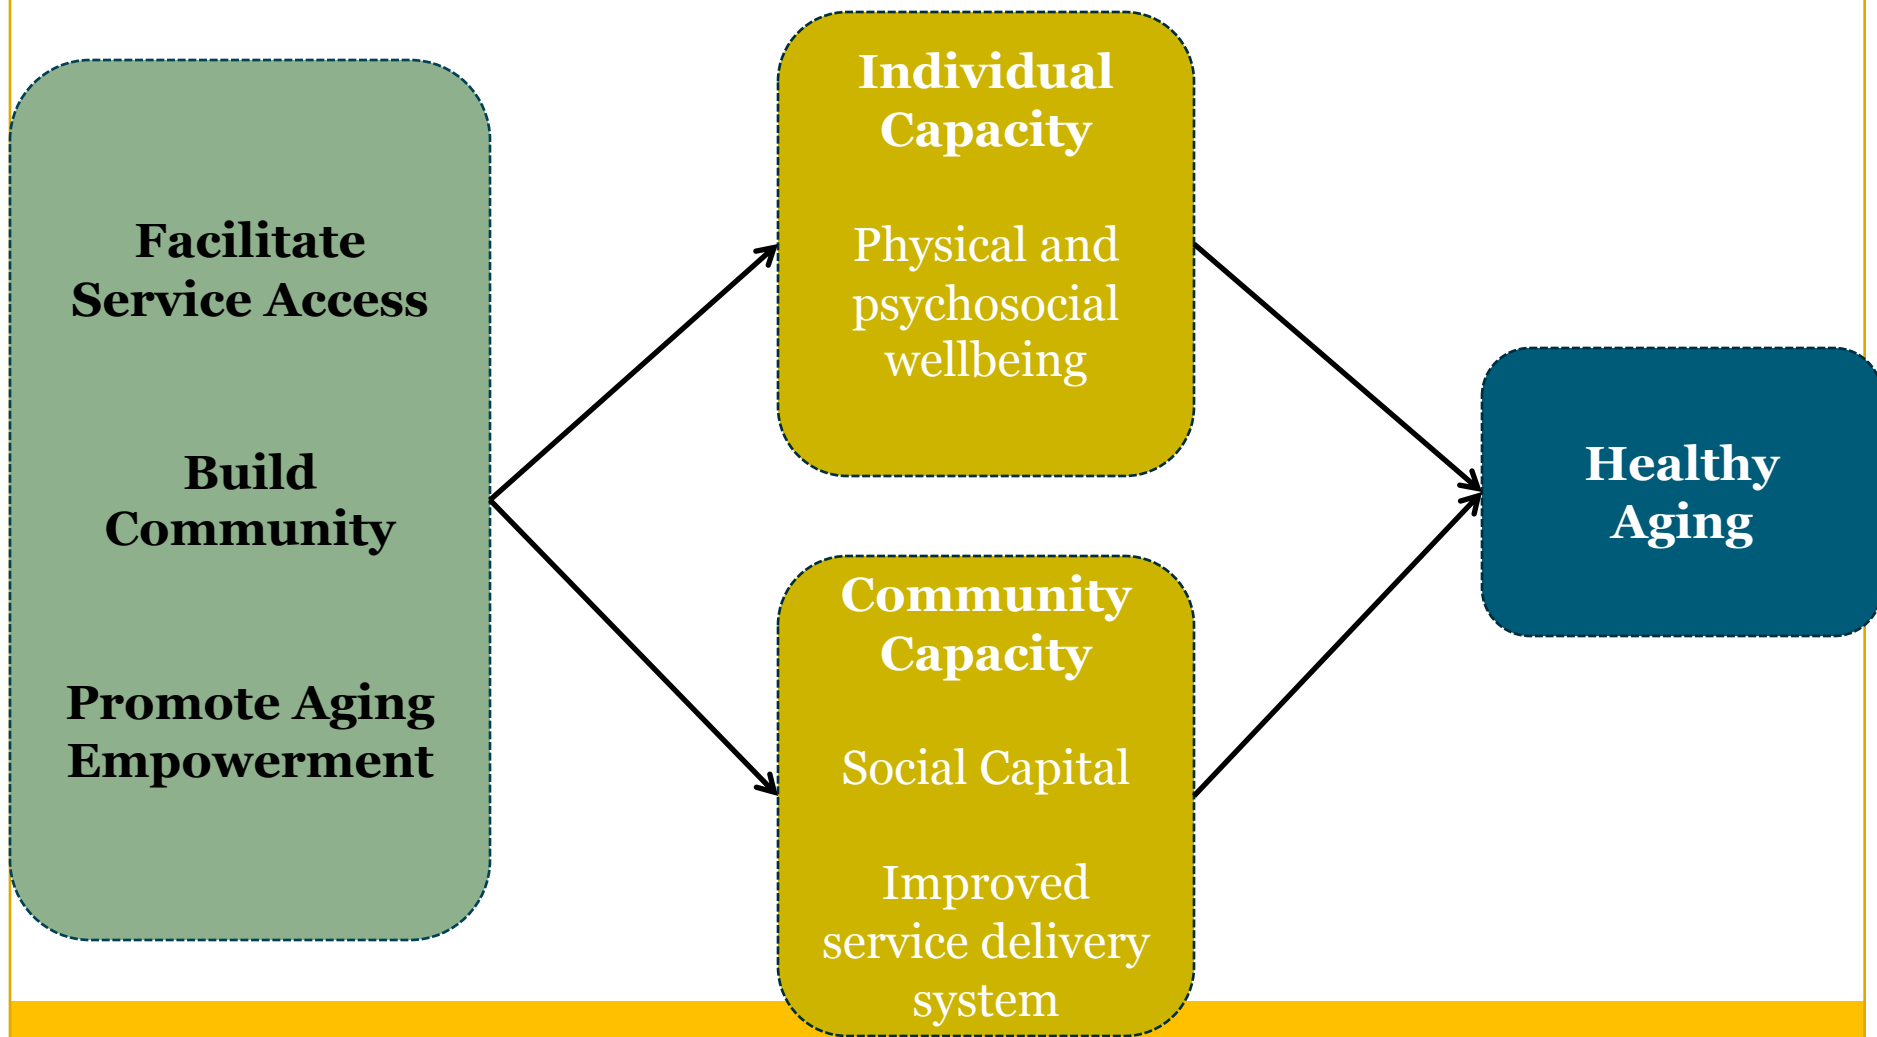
Facilitate Service Access

Build Community

Promote Aging Empowerment

Individual Capacity

Physical and psychosocial wellbeing

Community Capacity

Social Capital

Improved service delivery system

Healthy Aging